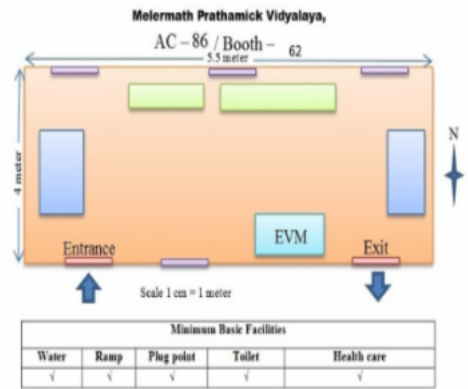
Melermath Prathamick Vidyalaya,

AC – 86 / Booth – 62

5.5 meter

4 meter

N

EVM

Entrance

Exit

Scale 1 cm = 1 meter

| Minimum Basic Facilities | | | | |
|---|---|---|---|---|
| Water | Ramp | Plug point | Toilet | Health care |
| √ | √ | √ | √ | √ |